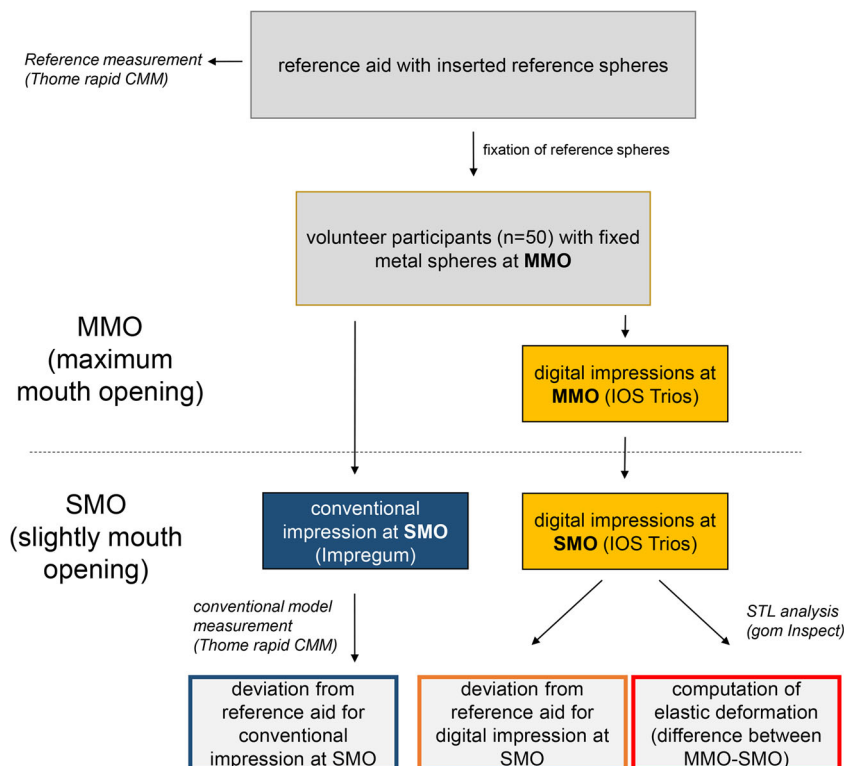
Reference measurement (Thome rapid CMM)

reference aid with inserted reference spheres

fixation of reference spheres

volunteer participants (n=50) with fixed metal spheres at **MMO**

MMO (maximum mouth opening)

digital impressions at **MMO** (IOS Trios)

SMO (slightly mouth opening)

conventional impression at **SMO** (Impregum)

digital impressions at **SMO** (IOS Trios)

conventional model measurement (Thome rapid CMM)

STL analysis (gom Inspect)

deviation from reference aid for conventional impression at SMO

deviation from reference aid for digital impression at SMO

computation of elastic deformation (difference between MMO-SMO)